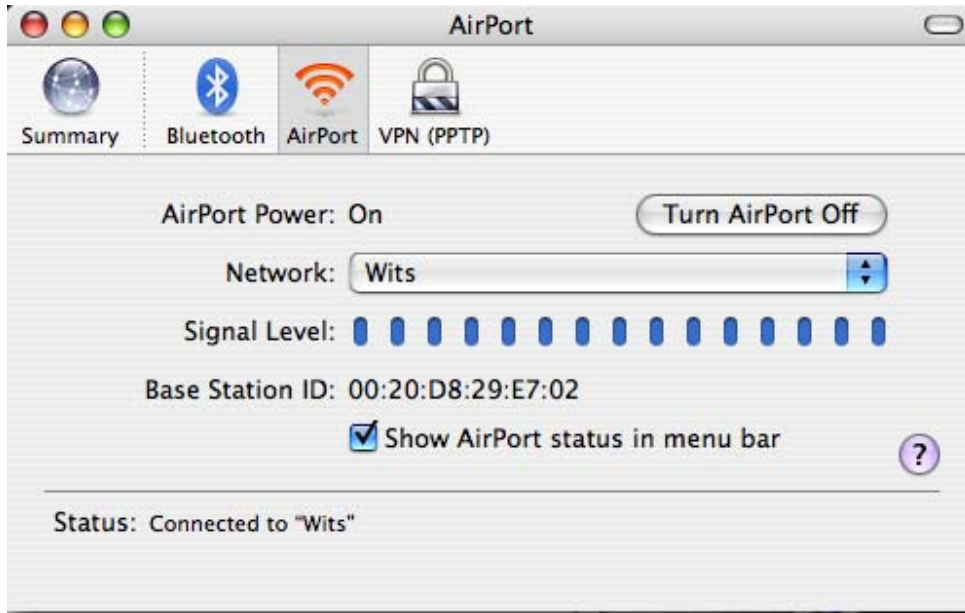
AirPort

Summary

Bluetooth

AirPort

VPN (PPTP)

AirPort Power: On

Turn AirPort Off

Network: Wits

Signal Level:

Base Station ID: 00:20:D8:29:E7:02

Show AirPort status in menu bar

?

Status: Connected to "Wits"